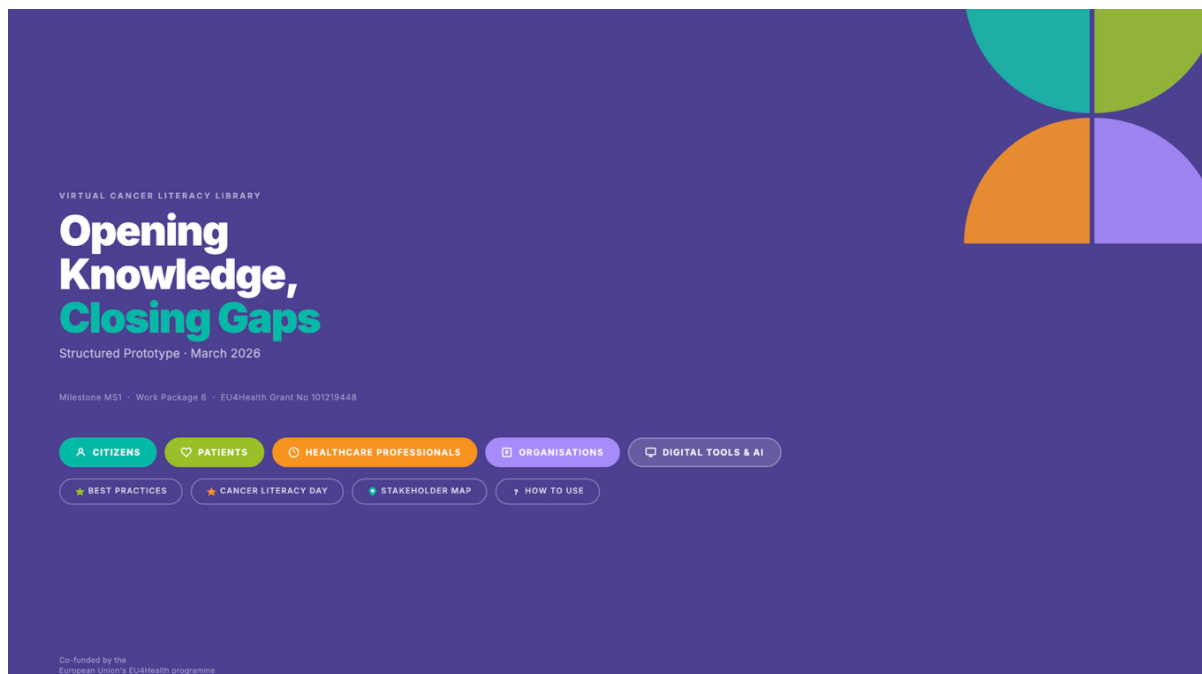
VIRTUAL CANCER LITERACY LIBRARY

Opening Knowledge, Closing Gaps

Structured Prototype · March 2026

Milestone MS1 · Work Package 6 · EU4Health Grant No 101219448

CITIZENS
PATIENTS
HEALTHCARE PROFESSIONALS
ORGANISATIONS
DIGITAL TOOLS & AI

BEST PRACTICES
CANCER LITERACY DAY
STAKEHOLDER MAP
HOW TO USE

Co-funded by the European Union's EU4Health programme